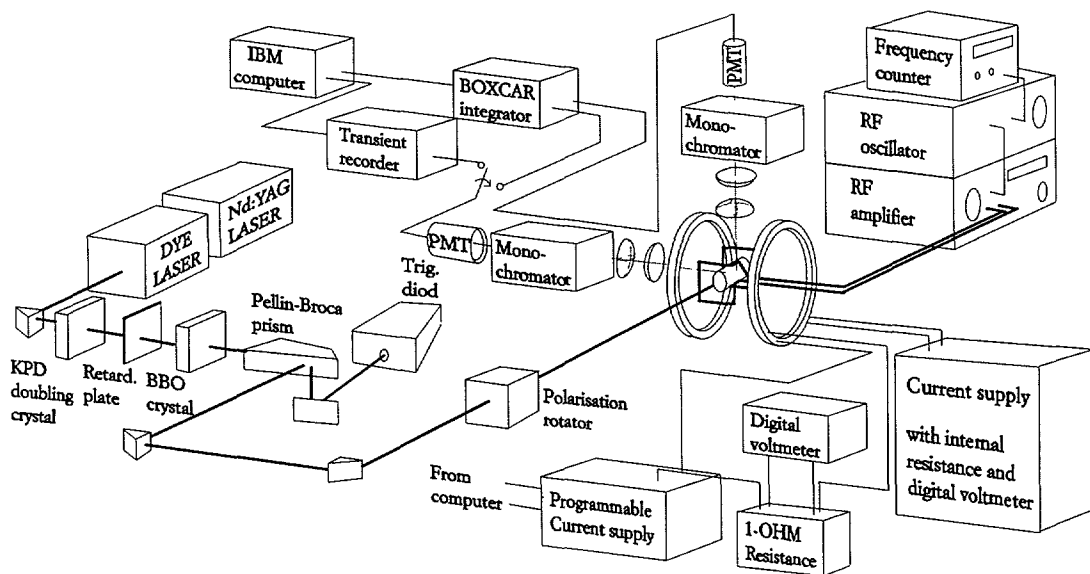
IBM computer

BOXCAR integrator

Transient recorder

PMT

Frequency counter

RF oscillator

RF amplifier

Mono-chromator

Nd:YAG LASER

DYE LASER

PMT

Mono-chromator

Trig. diod

Pellin-Broca prism

KPD doubling crystal

Retard. plate

BBO crystal

Polarisation rotator

Digital voltmeter

Current supply

with internal resistance and digital voltmeter

From computer

Programmable Current supply

1-OHM Resistance